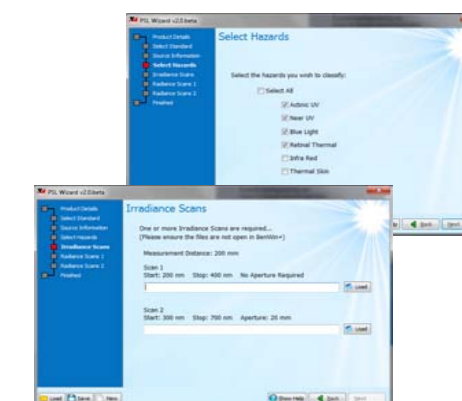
PSL Wizard v2.0 beta

Product Details
Select Standard
Source Information
Select Hazards
Irradiance Scans
Radiance Scans 1
Radiance Scans 2
Finished

Select Hazards

Select the hazards you wish to classify:

Select All
Actinic UV
Near UV
Blue Light
Retinal Thermal
Infra Red
Thermal Skin

Back
Next

PSL Wizard v2.0 beta

Product Details
Select Standard
Source Information
Select Hazards
Irradiance Scans
Radiance Scans 1
Radiance Scans 2
Finished

Irradiance Scans

One or more Irradiance Scans are required...
(Please ensure the files are not open in BenWin+)

Measurement Distance: 200 mm

Scan 1
Start: 200 nm Stop: 400 nm No Aperture Required

Load

Scan 2
Start: 300 nm Stop: 700 nm Aperture: 20 mm

Load

Load
Save
New

Show Help
Back
Next